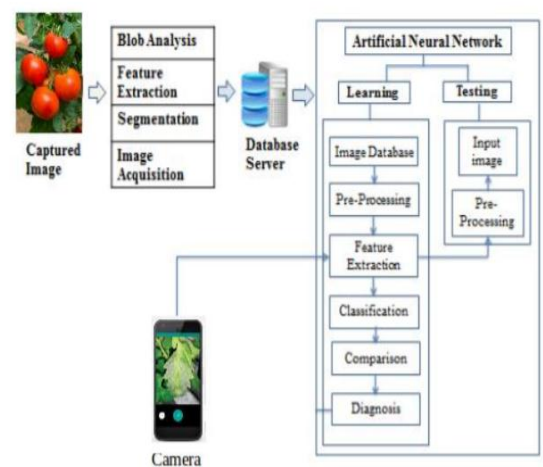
Captured Image

Blob Analysis

Feature Extraction

Segmentation

Image Acquisition

Database Server

Artificial Neural Network

Learning

Testing

Image Database

Pre-Processing

Feature Extraction

Classification

Comparison

Diagnosis

Input image

Pre-Processing

Camera